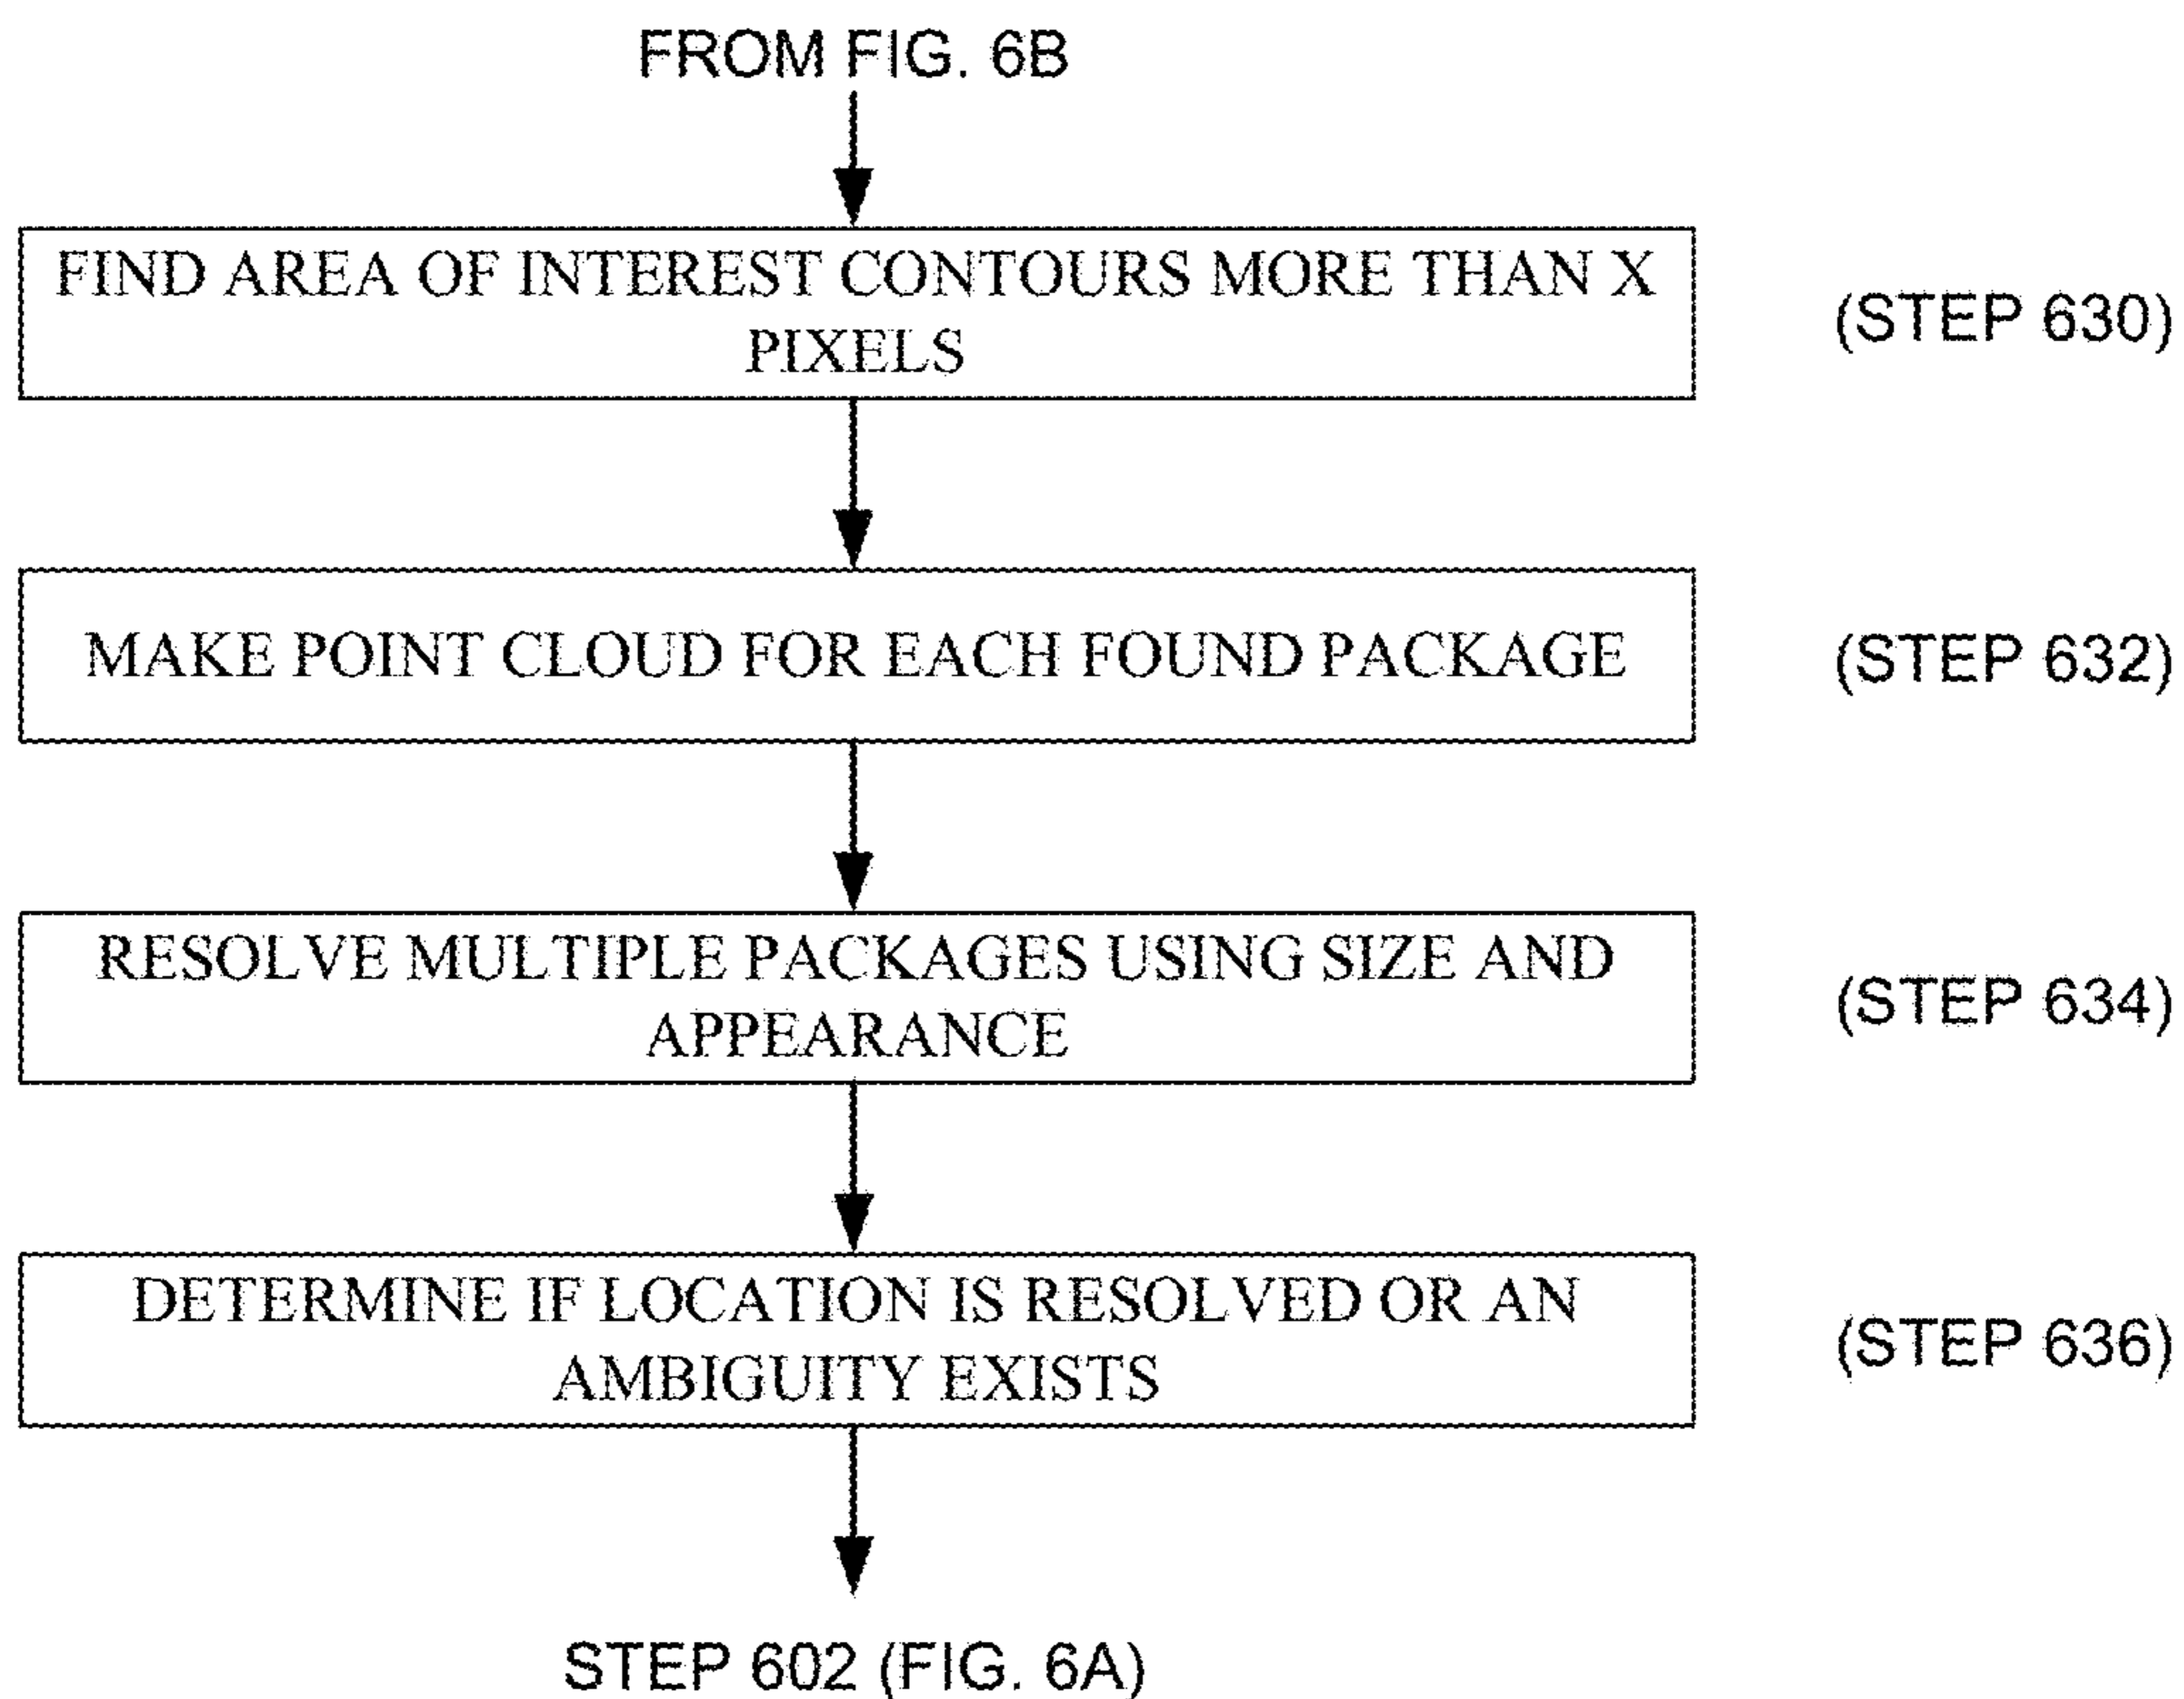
FROM FIG. 6B

FIND AREA OF INTEREST CONTOURS MORE THAN X PIXELS

(STEP 630)

MAKE POINT CLOUD FOR EACH FOUND PACKAGE

(STEP 632)

RESOLVE MULTIPLE PACKAGES USING SIZE AND APPEARANCE

(STEP 634)

DETERMINE IF LOCATION IS RESOLVED OR AN AMBIGUITY EXISTS

(STEP 636)

STEP 602 (FIG. 6A)